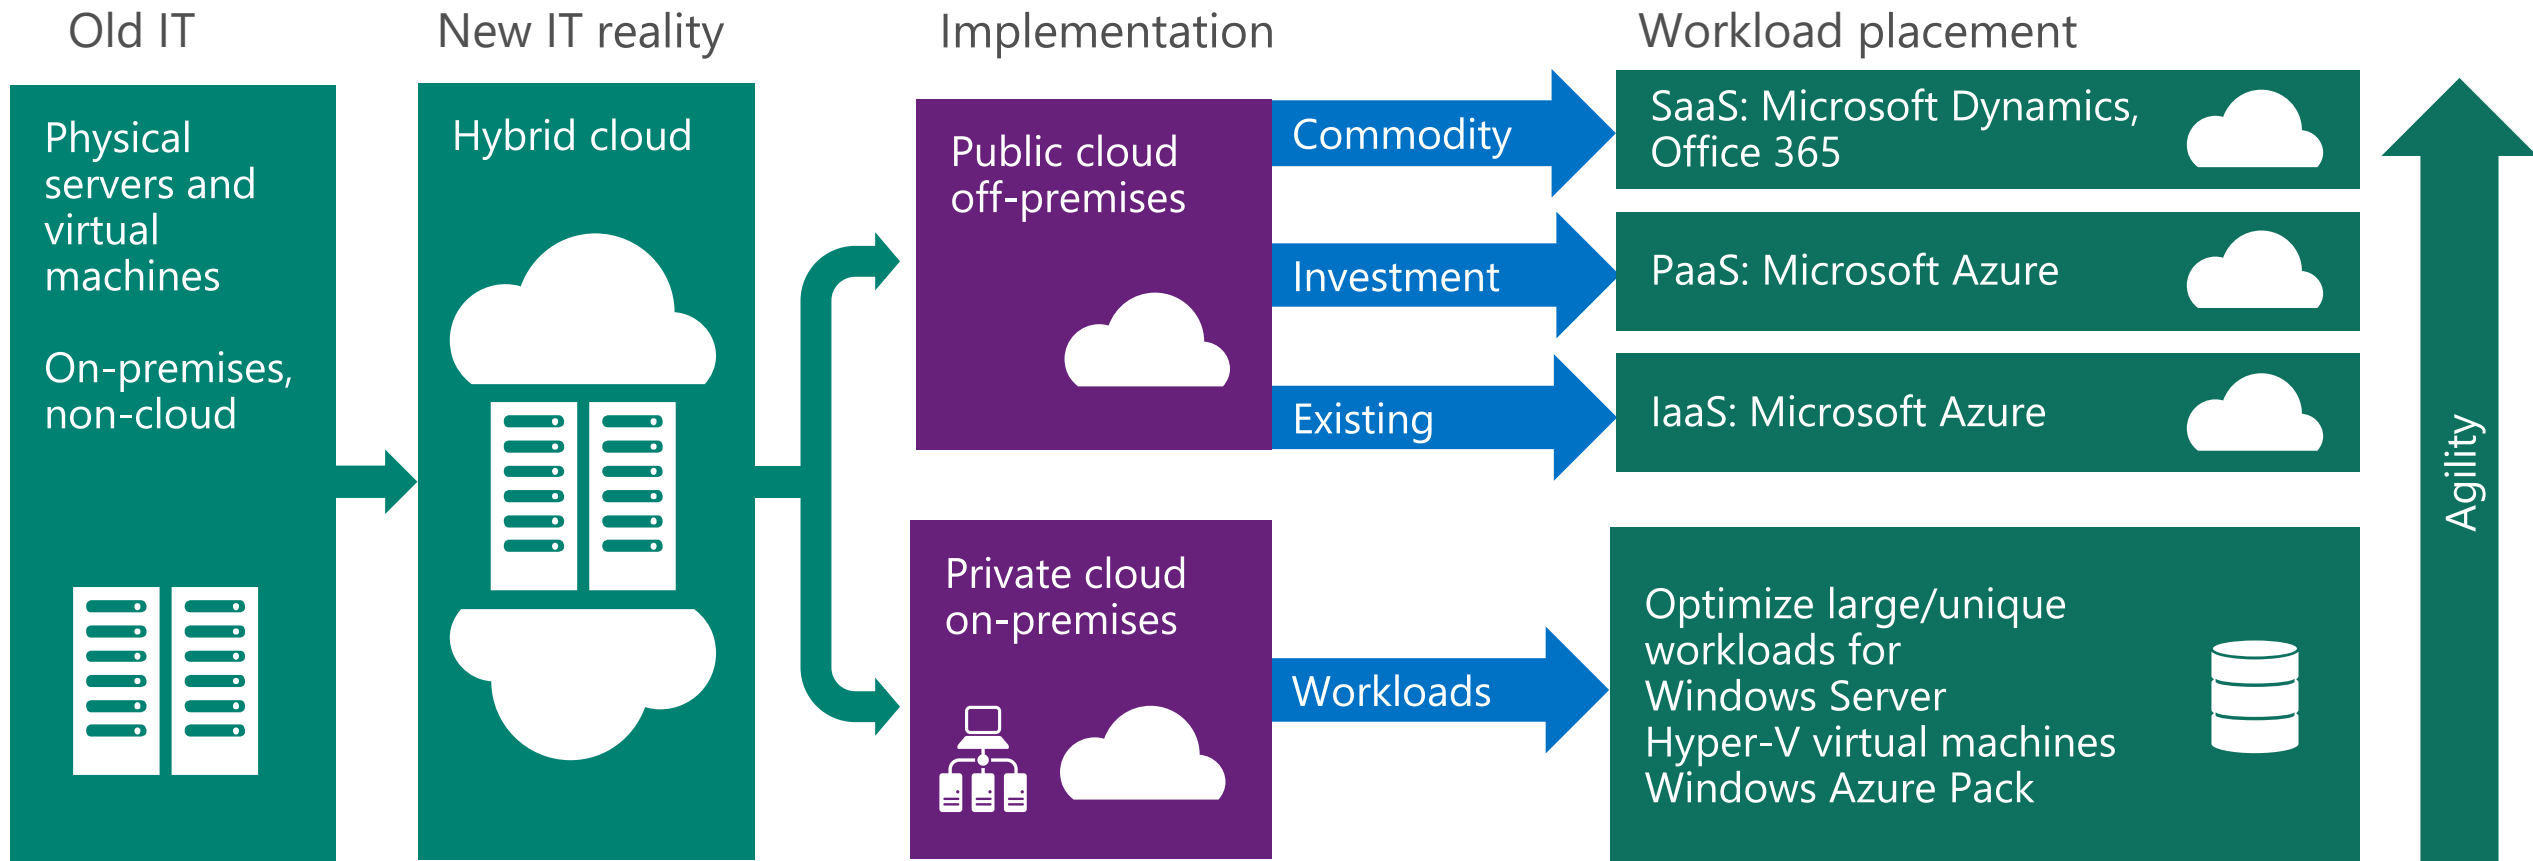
Old IT

Physical servers and virtual machines

On-premises, non-cloud

New IT reality

Hybrid cloud

Implementation

Public cloud off-premises

Private cloud on-premises

Commodity

Investment

Existing

Workloads

Workload placement

SaaS: Microsoft Dynamics, Office 365

PaaS: Microsoft Azure

IaaS: Microsoft Azure

Optimize large/unique workloads for Windows Server Hyper-V virtual machines Windows Azure Pack

Agility